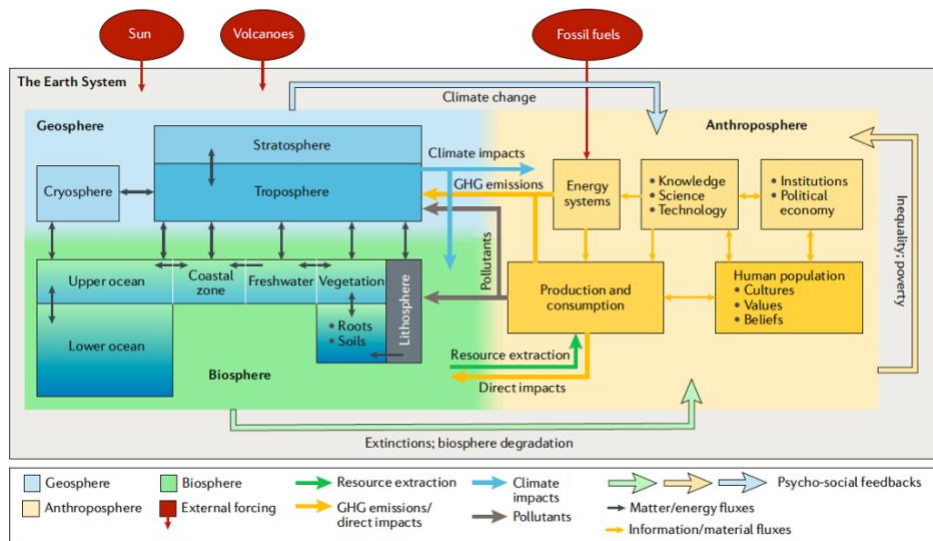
Sun

Volcanoes

Fossil fuels

The Earth System

Climate change

Geosphere

Anthroposphere

Stratosphere

Climate impacts

Cryosphere

Troposphere

GHG emissions

Energy systems

• Knowledge
• Science
• Technology

• Institutions
• Political economy

Inequality; poverty

Pollutants

Upper ocean

Coastal zone

Freshwater

Vegetation

Lithosphere

Production and consumption

Human population
• Cultures
• Values
• Beliefs

• Roots
• Soils

Lower ocean

Biosphere

Resource extraction

Direct impacts

Extinctions; biosphere degradation

Geosphere

Biosphere

Resource extraction

Climate impacts

Psycho-social feedbacks

Anthroposphere

External forcing

GHG emissions/ direct impacts

Pollutants

Matter/energy fluxes

Information/material fluxes